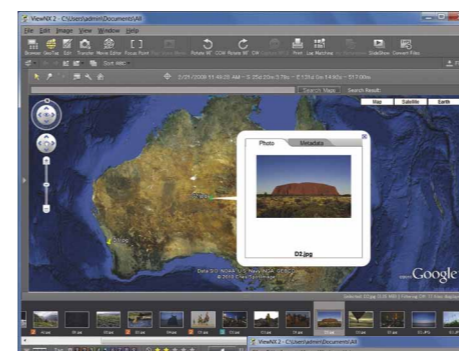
ViewNX 2 - C:\Users\admin\Documents\All

File Edit Image View Window Help

Browser Geotag Edit Transfer Move Editor Focus Point Rotate 90° CCW Rotate 90° CW Print List Matching Slideshow Convert Files

Sort: ABC

2/25/2009 11:46:26 AM

Search Maps Search Results

Map Satellite Earth

Photo Metadata

D2.jpg

Google

ViewNX 2 - C:\Users\admin\Documents\All